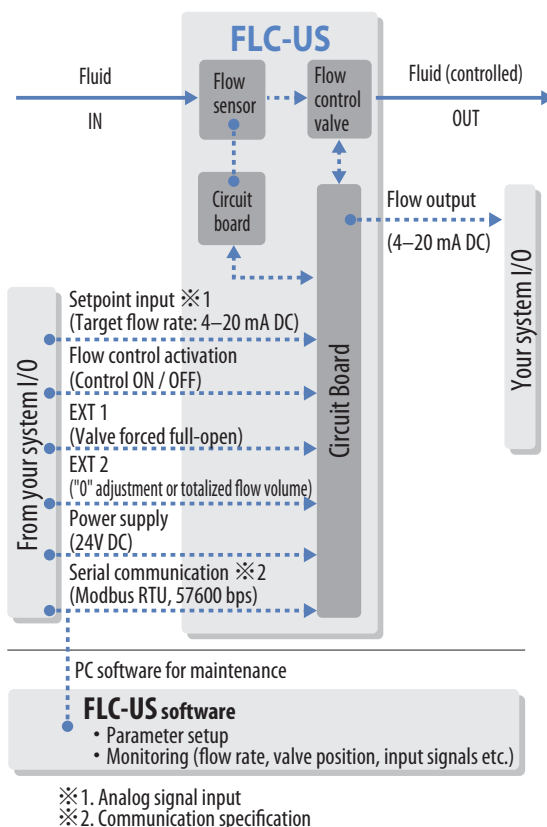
FLC-US

Fluid

IN

Flow sensor

Flow control valve

Fluid (controlled)

OUT

Circuit board

Flow output

(4–20 mA DC)

Your system I/O

From your system I/O

Setpoint input ※1
(Target flow rate: 4–20 mA DC)

Flow control activation
(Control ON / OFF)

EXT 1
(Valve forced full-open)

EXT 2
("0" adjustment or totalized flow volume)

Power supply
(24V DC)

Serial communication ※2
(Modbus RTU, 57600 bps)

Circuit Board

PC software for maintenance

FLC-US software
・Parameter setup
・Monitoring (flow rate, valve position, input signals etc.)

※1. Analog signal input
※2. Communication specification